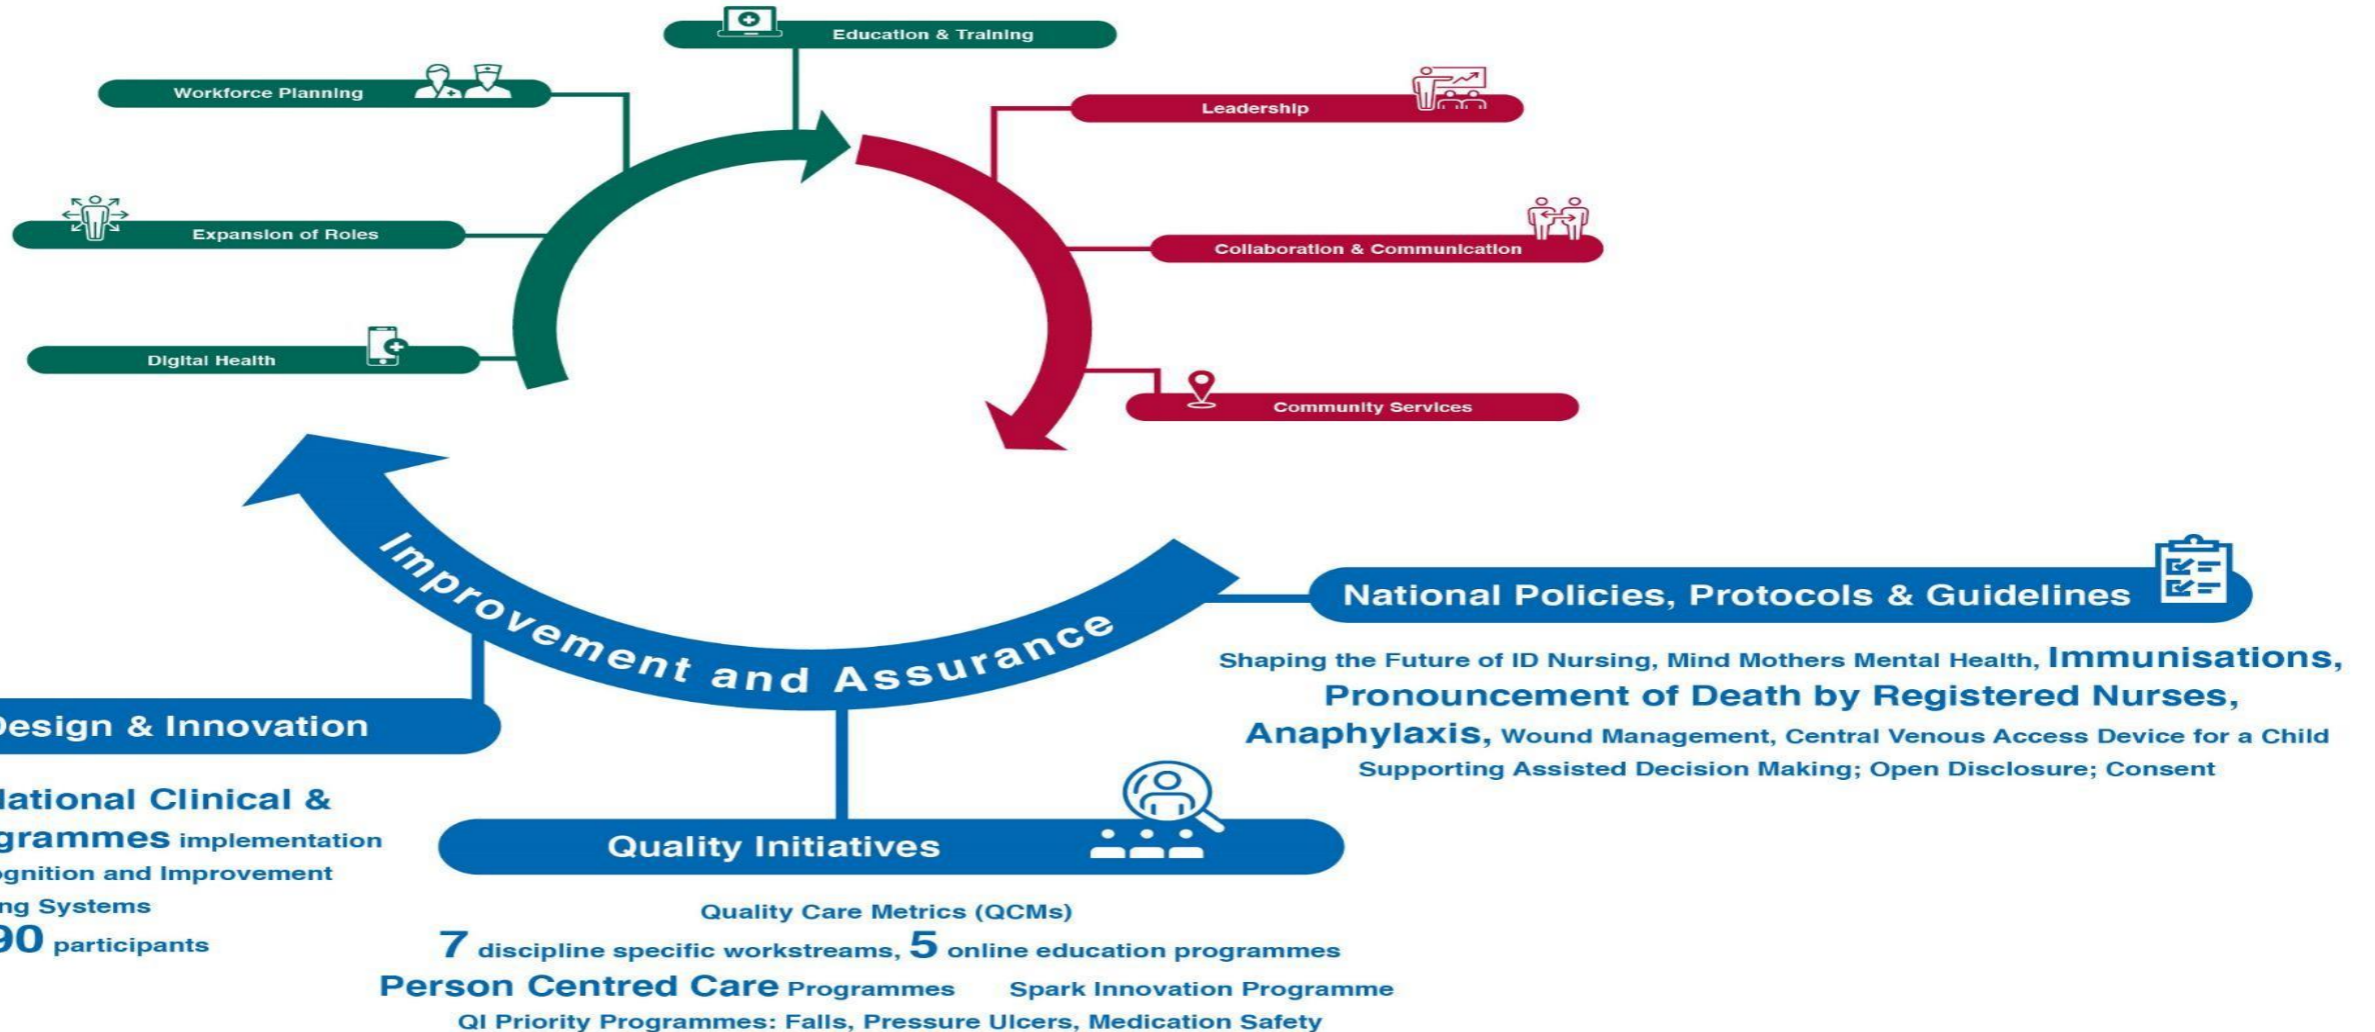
Education & Training

Workforce Planning

Leadership

Expansion of Roles

Collaboration & Communication

Digital Health

Community Services

Improvement and Assurance

National Policies, Protocols & Guidelines

Shaping the Future of ID Nursing, Mind Mothers Mental Health, Immunisations, Pronouncement of Death by Registered Nurses, Anaphylaxis, Wound Management, Central Venous Access Device for a Child Supporting Assisted Decision Making; Open Disclosure; Consent

esign & Innovation

lational Clinical & grammes implementation ognition and Improvement ng Systems 90 participants

Quality Initiatives

Quality Care Metrics (QCMs)
7 discipline specific workstreams, 5 online education programmes
Person Centred Care Programmes Spark Innovation Programme
QI Priority Programmes: Falls, Pressure Ulcers, Medication Safety